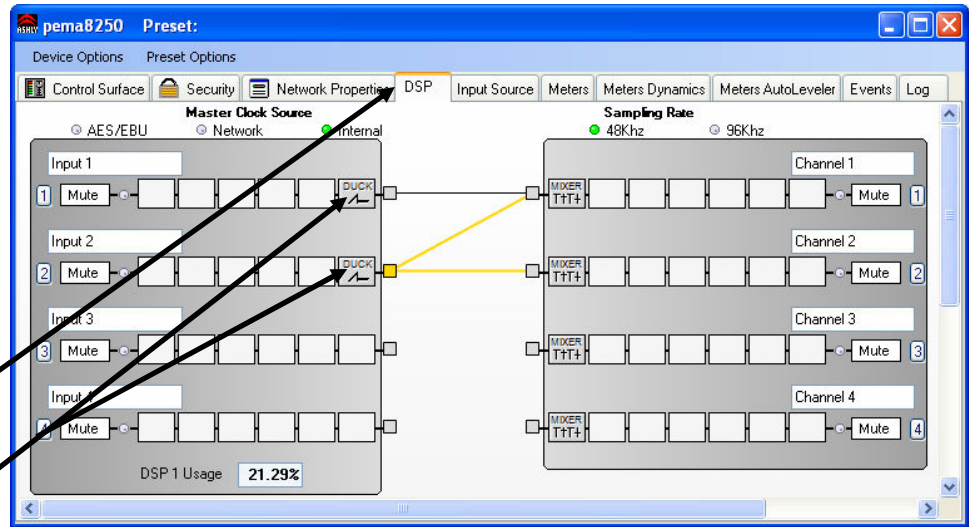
ASHLY pema8250 Preset:

Device Options Preset Options

Control Surface Security Network Properties DSP Input Source Meters Meters Dynamics Meters AutoLeveler Events Log

Master Clock Source
AES/EBU Network Internal

Sampling Rate
48Khz 96Khz

Input 1
1 Mute DUCK

Input 2
2 Mute DUCK

Input 3
3 Mute

Input 4
4 Mute

DSP 1 Usage 21.29%

Channel 1
MIXER Mute 1

Channel 2
MIXER Mute 2

Channel 3
MIXER Mute 3

Channel 4
MIXER Mute 4